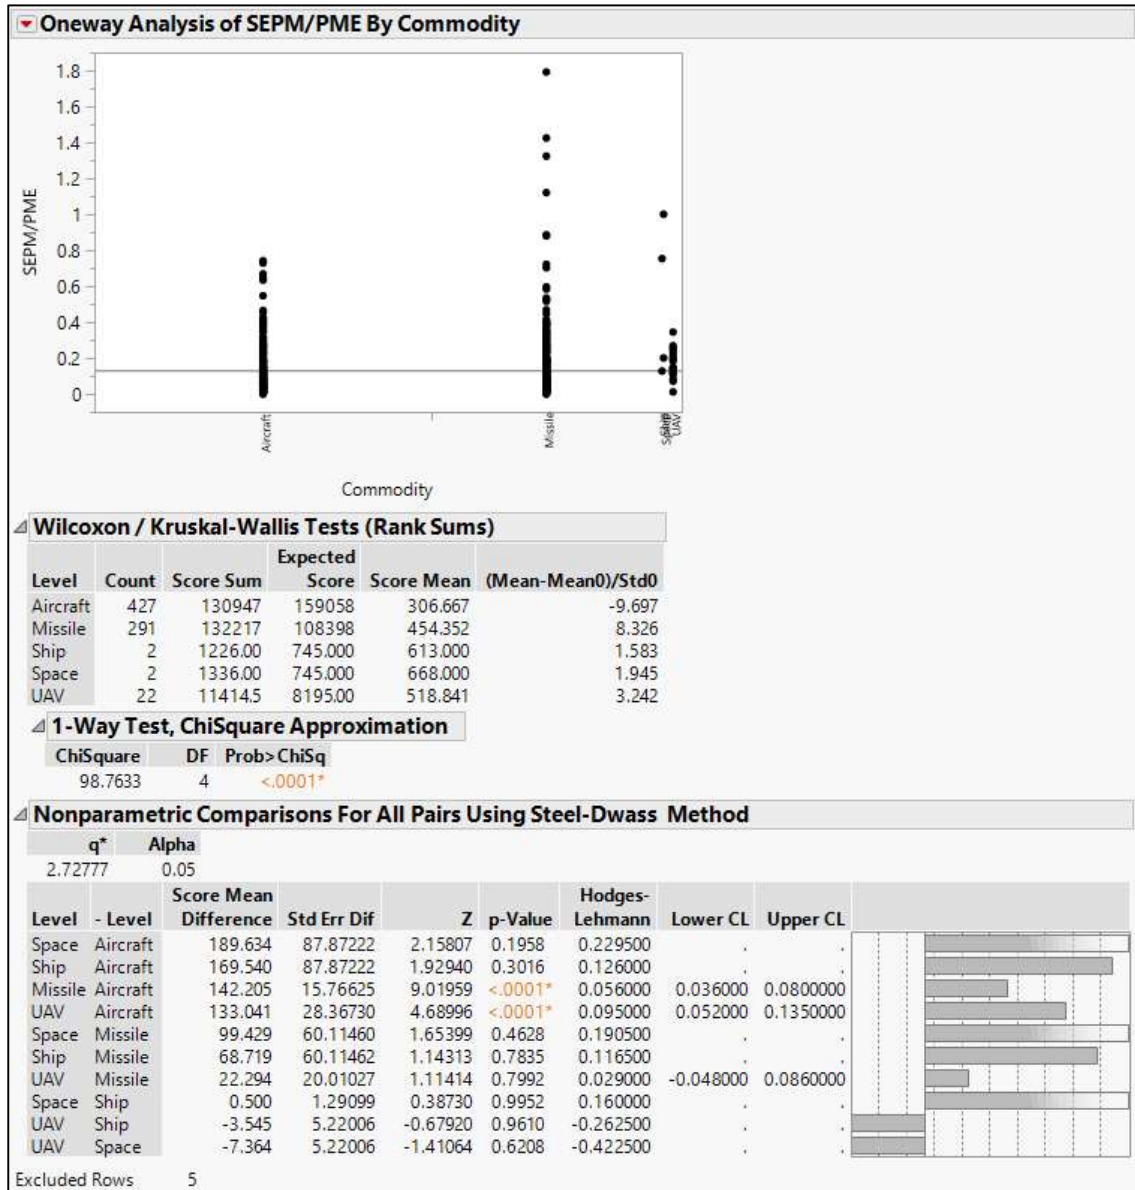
Oneway Analysis of SEPM/PME By Commodity

1.8
1.6
1.4
1.2
1
0.8
0.6
0.4
0.2
0

SEPM/PME

Aircraft
Missile
Ship Space UAV

Commodity

Wilcoxon / Kruskal-Wallis Tests (Rank Sums)

| Level | Count | Score Sum | Expected Score | Score Mean | (Mean-Mean0)/Std0 |
|---|---|---|---|---|---|
| Aircraft | 427 | 130947 | 159058 | 306.667 | -9.697 |
| Missile | 291 | 132217 | 108398 | 454.352 | 8.326 |
| Ship | 2 | 1226.00 | 745.000 | 613.000 | 1.583 |
| Space | 2 | 1336.00 | 745.000 | 668.000 | 1.945 |
| UAV | 22 | 11414.5 | 8195.00 | 518.841 | 3.242 |

1-Way Test, ChiSquare Approximation

| ChiSquare | DF | Prob>ChiSq |
|---|---|---|
| 98.7633 | 4 | <.0001* |

Nonparametric Comparisons For All Pairs Using Steel-Dwass Method

| q* | Alpha |
|---|---|
| 2.72777 | 0.05 |

| Level | - Level | Score Mean Difference | Std Err Dif | Z | p-Value | Hodges-Lehmann | Lower CL | Upper CL |
|---|---|---|---|---|---|---|---|---|
| Space | Aircraft | 189.634 | 87.87222 | 2.15807 | 0.1958 | 0.229500 | . | . |
| Ship | Aircraft | 169.540 | 87.87222 | 1.92940 | 0.3016 | 0.126000 | . | . |
| Missile | Aircraft | 142.205 | 15.76625 | 9.01959 | <.0001* | 0.056000 | 0.036000 | 0.0800000 |
| UAV | Aircraft | 133.041 | 28.36730 | 4.68996 | <.0001* | 0.095000 | 0.052000 | 0.1350000 |
| Space | Missile | 99.429 | 60.11460 | 1.65399 | 0.4628 | 0.190500 | . | . |
| Ship | Missile | 68.719 | 60.11462 | 1.14313 | 0.7835 | 0.116500 | . | . |
| UAV | Missile | 22.294 | 20.01027 | 1.11414 | 0.7992 | 0.029000 | -0.048000 | 0.0860000 |
| Space | Ship | 0.500 | 1.29099 | 0.38730 | 0.9952 | 0.160000 | . | . |
| UAV | Ship | -3.545 | 5.22006 | -0.67920 | 0.9610 | -0.262500 | . | . |
| UAV | Space | -7.364 | 5.22006 | -1.41064 | 0.6208 | -0.422500 | . | . |

Excluded Rows 5